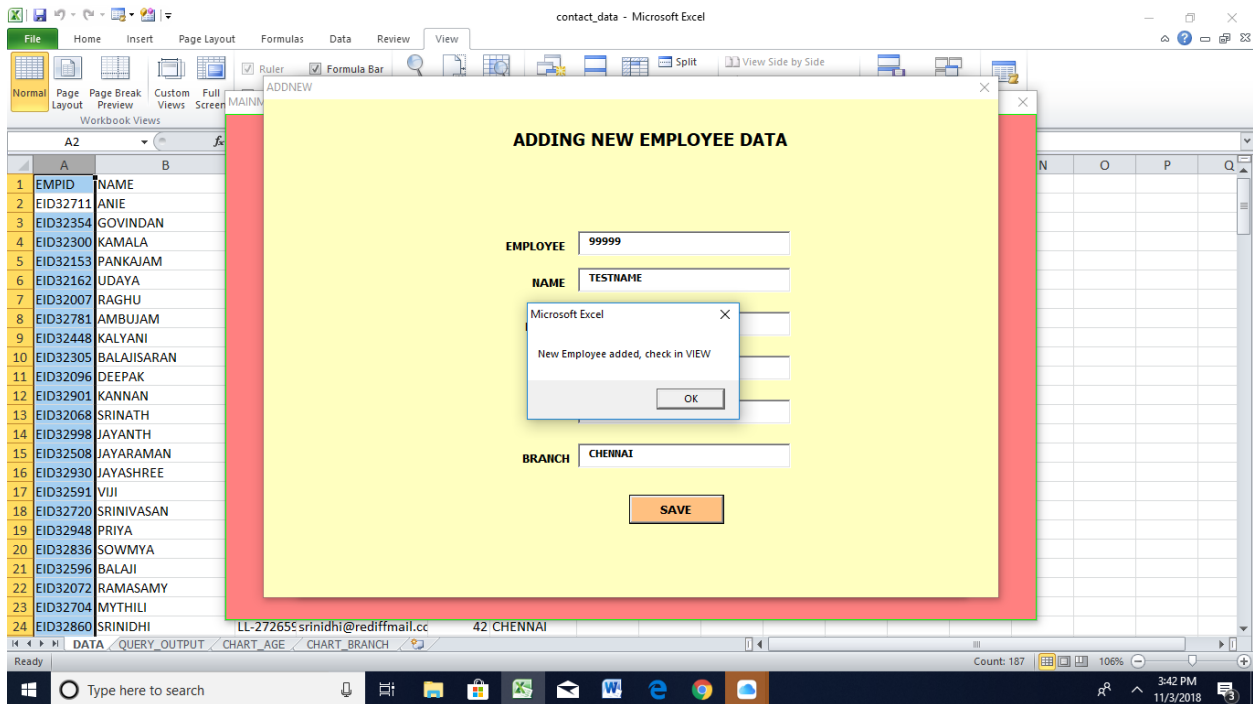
contact_data - Microsoft Excel

File Home Insert Page Layout Formulas Data Review View

Normal Page Layout Page Break Preview Custom Views Full Screen
Workbook Views

Ruler Formula Bar Split View Side by Side

A2

MAINM

ADDNEW

ADDING NEW EMPLOYEE DATA

EMPLOYEE 99999

NAME TESTNAME

BRANCH CHENNAI

SAVE

Microsoft Excel

New Employee added, check in VIEW

OK

| | A | B |
|---|---|---|
| 1 | EMPID | NAME |
| 2 | EID32711 | ANIE |
| 3 | EID32354 | GOVINDAN |
| 4 | EID32300 | KAMALA |
| 5 | EID32153 | PANKAJAM |
| 6 | EID32162 | UDAYA |
| 7 | EID32007 | RAGHU |
| 8 | EID32781 | AMBUJAM |
| 9 | EID32448 | KALYANI |
| 10 | EID32305 | BALAJISARAN |
| 11 | EID32096 | DEEPAK |
| 12 | EID32901 | KANNAN |
| 13 | EID32068 | SRINATH |
| 14 | EID32998 | JAYANTH |
| 15 | EID32508 | JAYARAMAN |
| 16 | EID32930 | JAYASHREE |
| 17 | EID32591 | VIJI |
| 18 | EID32720 | SRINIVASAN |
| 19 | EID32948 | PRIYA |
| 20 | EID32836 | SOWMYA |
| 21 | EID32596 | BALAJI |
| 22 | EID32072 | RAMASAMY |
| 23 | EID32704 | MYTHILI |
| 24 | EID32860 | SRINIDHI |

LL-27265 srinidhi@rediffmail.cc 42 CHENNAI

N O P Q

DATA QUERY_OUTPUT CHART_AGE CHART_BRANCH

Ready Count: 187 106%

Type here to search

3:42 PM 11/3/2018